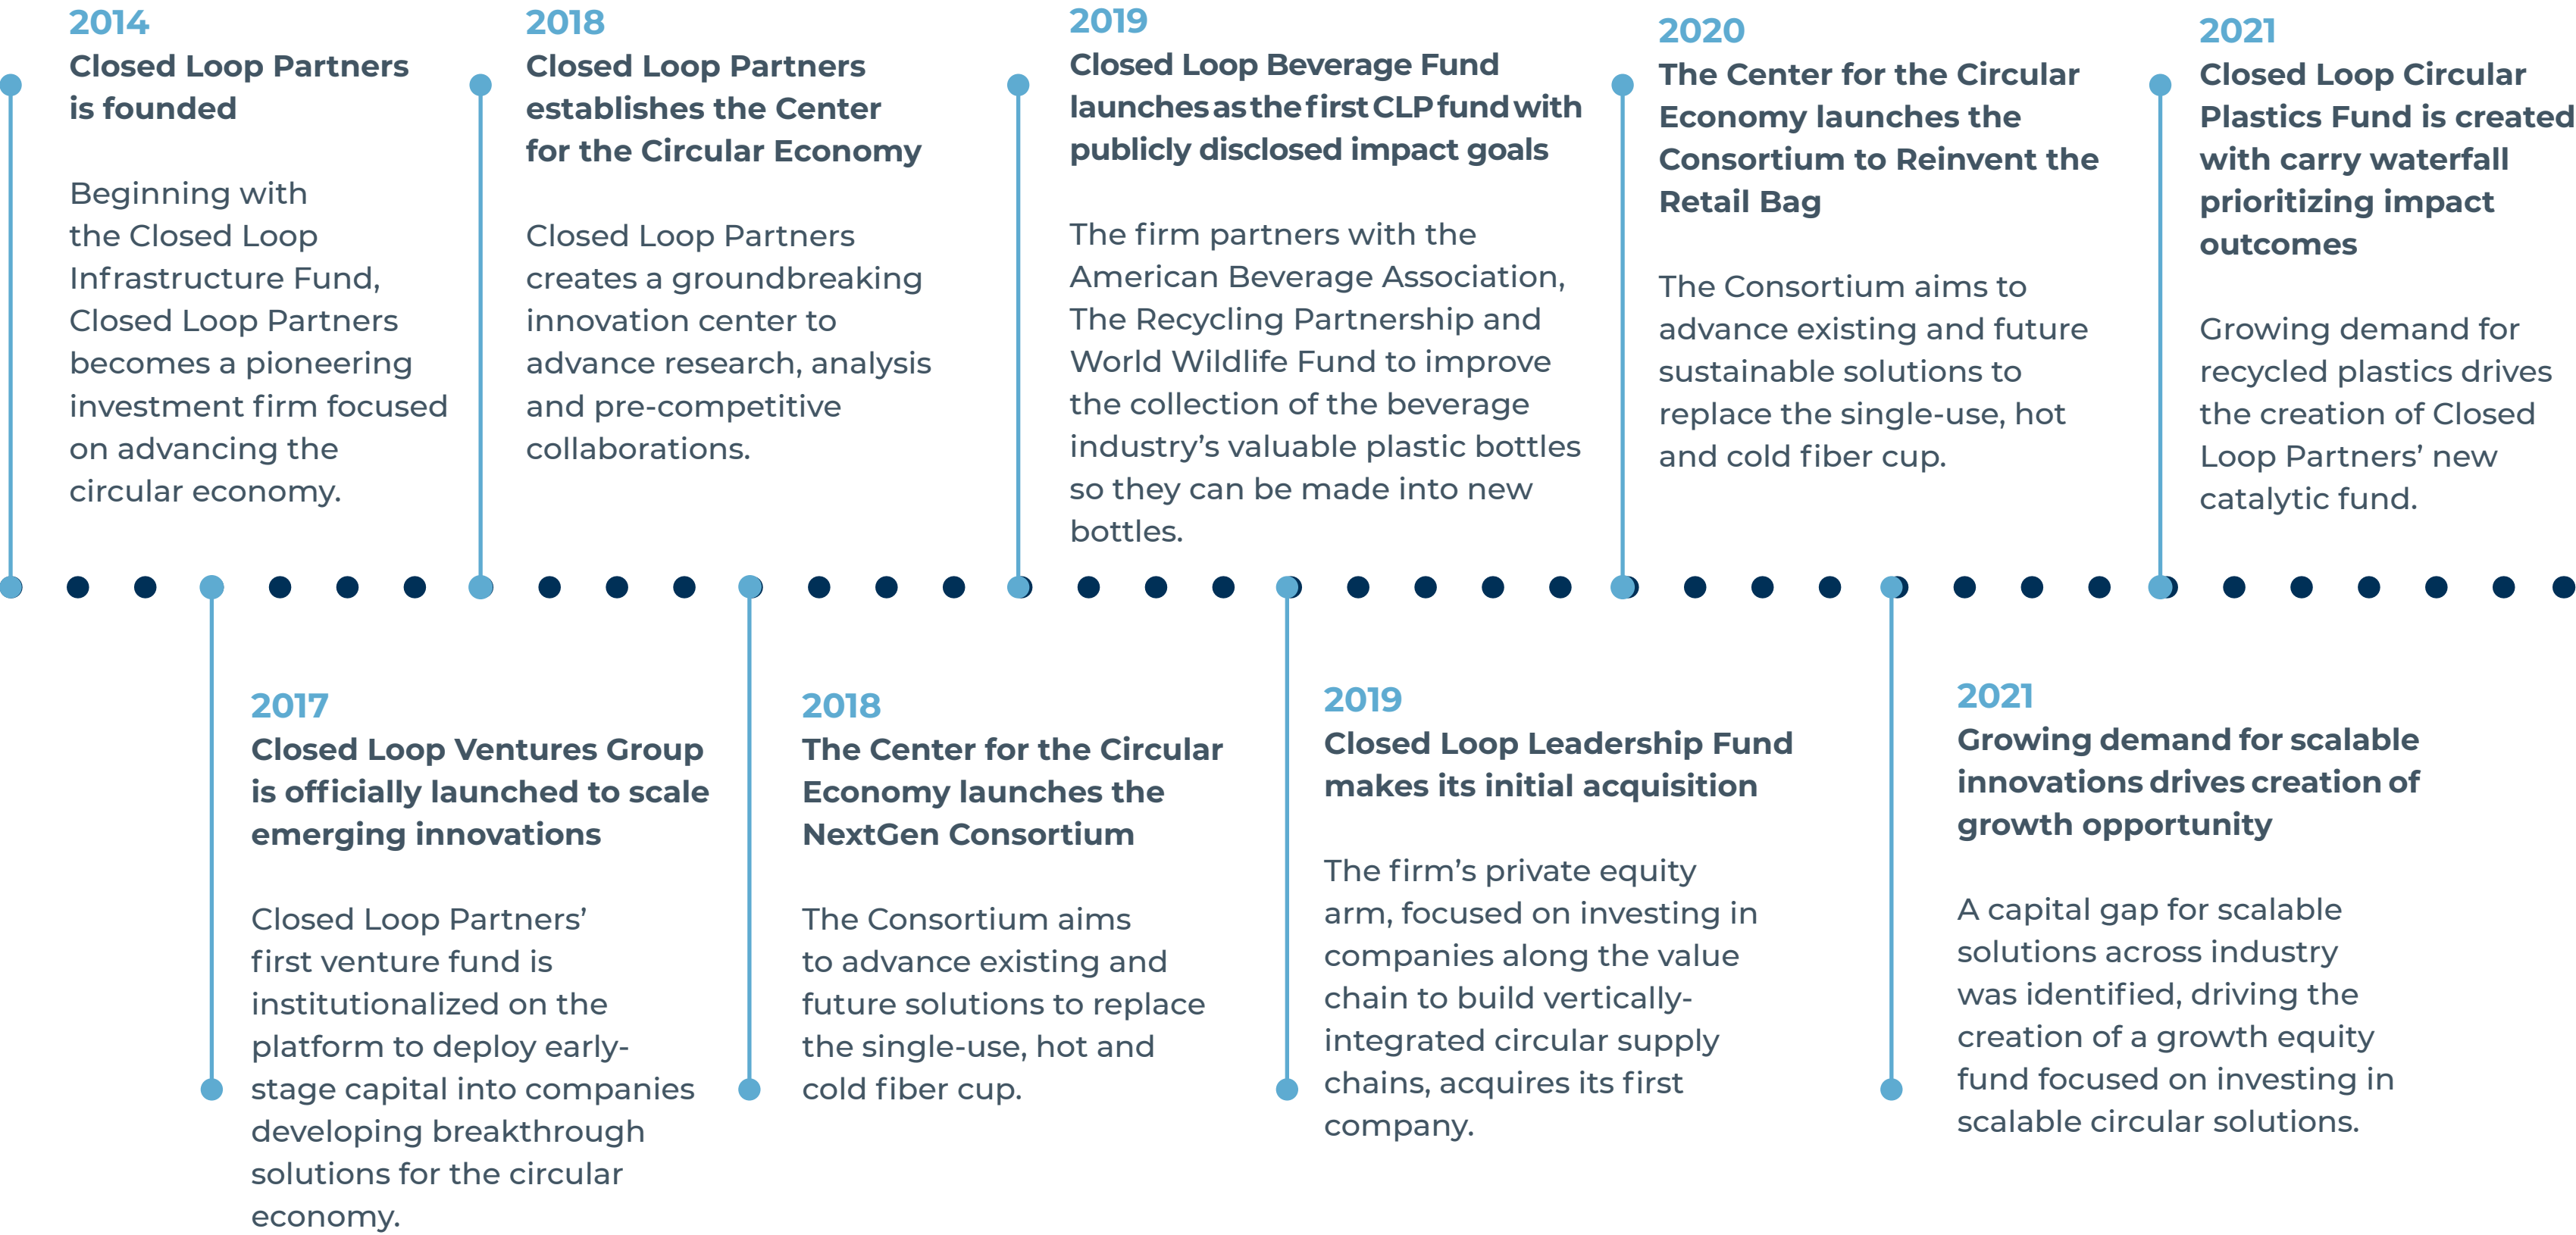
2014
Closed Loop Partners is founded

Beginning with the Closed Loop Infrastructure Fund, Closed Loop Partners becomes a pioneering investment firm focused on advancing the circular economy.

2017
Closed Loop Ventures Group is officially launched to scale emerging innovations

Closed Loop Partners' first venture fund is institutionalized on the platform to deploy early-stage capital into companies developing breakthrough solutions for the circular economy.

2018
Closed Loop Partners establishes the Center for the Circular Economy

Closed Loop Partners creates a groundbreaking innovation center to advance research, analysis and pre-competitive collaborations.

2018
The Center for the Circular Economy launches the NextGen Consortium

The Consortium aims to advance existing and future solutions to replace the single-use, hot and cold fiber cup.

2019
Closed Loop Beverage Fund launches as the first CLP fund with publicly disclosed impact goals

The firm partners with the American Beverage Association, The Recycling Partnership and World Wildlife Fund to improve the collection of the beverage industry's valuable plastic bottles so they can be made into new bottles.

2019
Closed Loop Leadership Fund makes its initial acquisition

The firm's private equity arm, focused on investing in companies along the value chain to build vertically-integrated circular supply chains, acquires its first company.

2020
The Center for the Circular Economy launches the Consortium to Reinvent the Retail Bag

The Consortium aims to advance existing and future sustainable solutions to replace the single-use, hot and cold fiber cup.

2021
Growing demand for scalable innovations drives creation of growth opportunity

A capital gap for scalable solutions across industry was identified, driving the creation of a growth equity fund focused on investing in scalable circular solutions.

2021
Closed Loop Circular Plastics Fund is created with carry waterfall prioritizing impact outcomes

Growing demand for recycled plastics drives the creation of Closed Loop Partners' new catalytic fund.